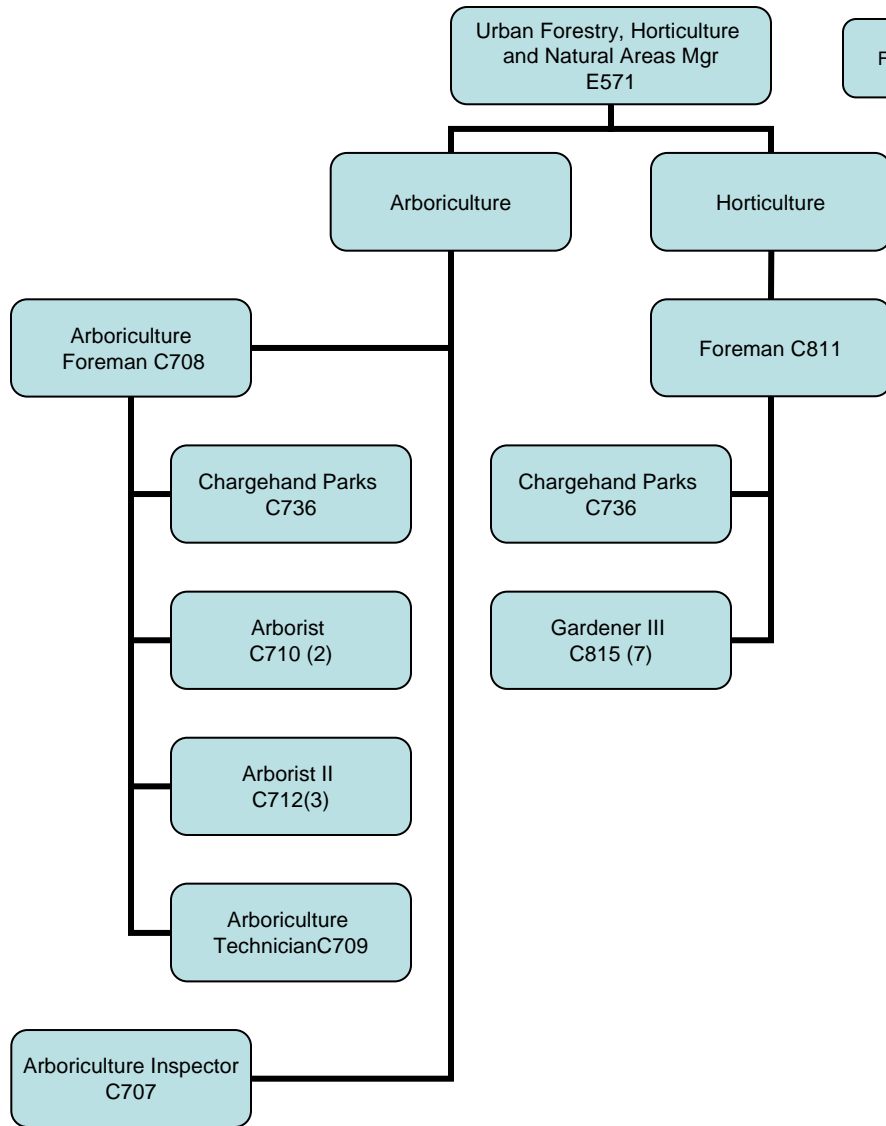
Urban Forestry, Horticulture and Natural Areas Mgr
E571

F

Arboriculture

Horticulture

Arboriculture Foreman C708

Foreman C811

Chargehand Parks
C736

Chargehand Parks
C736

Arborist
C710 (2)

Gardener III
C815 (7)

Arborist II
C712(3)

Arboriculture TechnicianC709

Arboriculture Inspector
C707